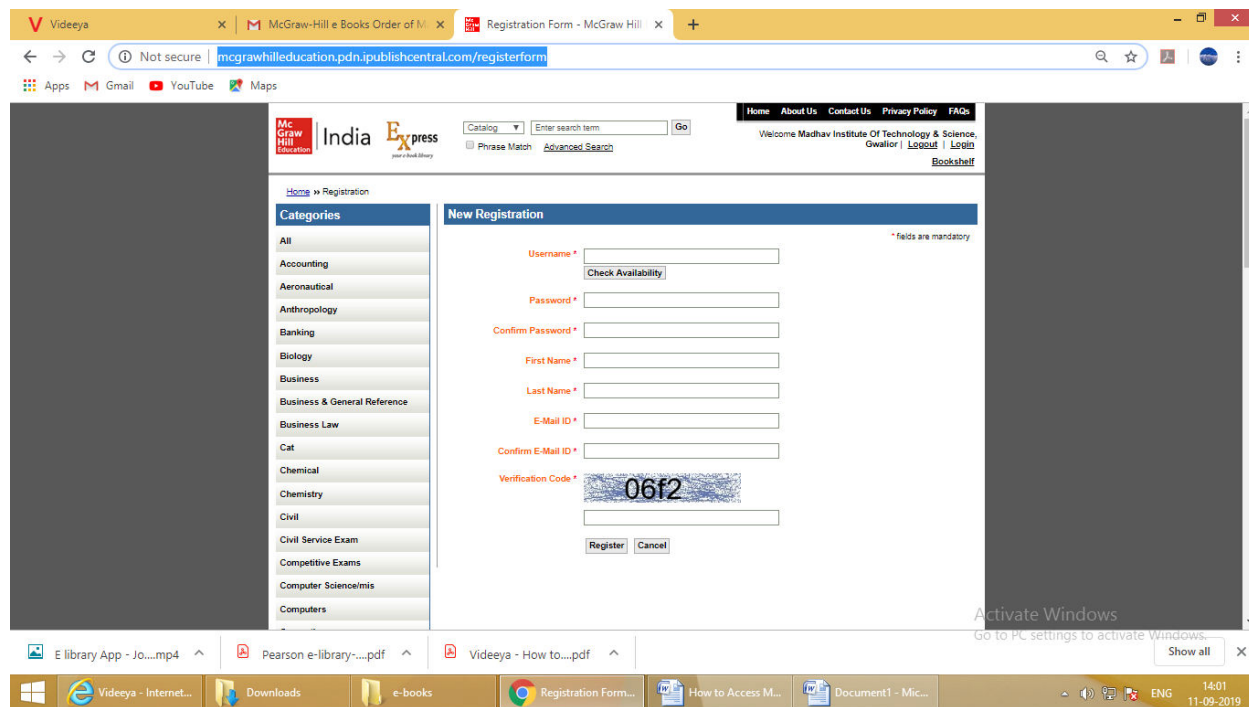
Videeya ×
McGraw-Hill e Books Order of M ×
Registration Form - McGraw Hill ×
+

Not secure | mcgrawhilleducation.pdn.ipublishcentral.com/registerform

Apps Gmail YouTube Maps

Home About Us Contact Us Privacy Policy FAQs

Mc Graw Hill Education | India Express your e book library

Catalog Enter search term Go
Phrase Match Advanced Search

Welcome Madhav Institute Of Technology & Science, Gwalior | Logout | Login
Bookshelf

Home » Registration

Categories
All
Accounting
Aeronautical
Anthropology
Banking
Biology
Business
Business & General Reference
Business Law
Cat
Chemical
Chemistry
Civil
Civil Service Exam
Competitive Exams
Computer Science/mis
Computers

New Registration

* fields are mandatory

Username *
Check Availability
Password *
Confirm Password *
First Name *
Last Name *
E-Mail ID *
Confirm E-Mail ID *
Verification Code *
06f2

Register Cancel

Activate Windows
Go to PC settings to activate Windows.

E library App - Jo....mp4
Pearson e-library-....pdf
Videeya - How to....pdf
Show all

Videeya - Internet...
Downloads
e-books
Registration Form...
How to Access M...
Document1 - Mic...
ENG
14:01
11-09-2019